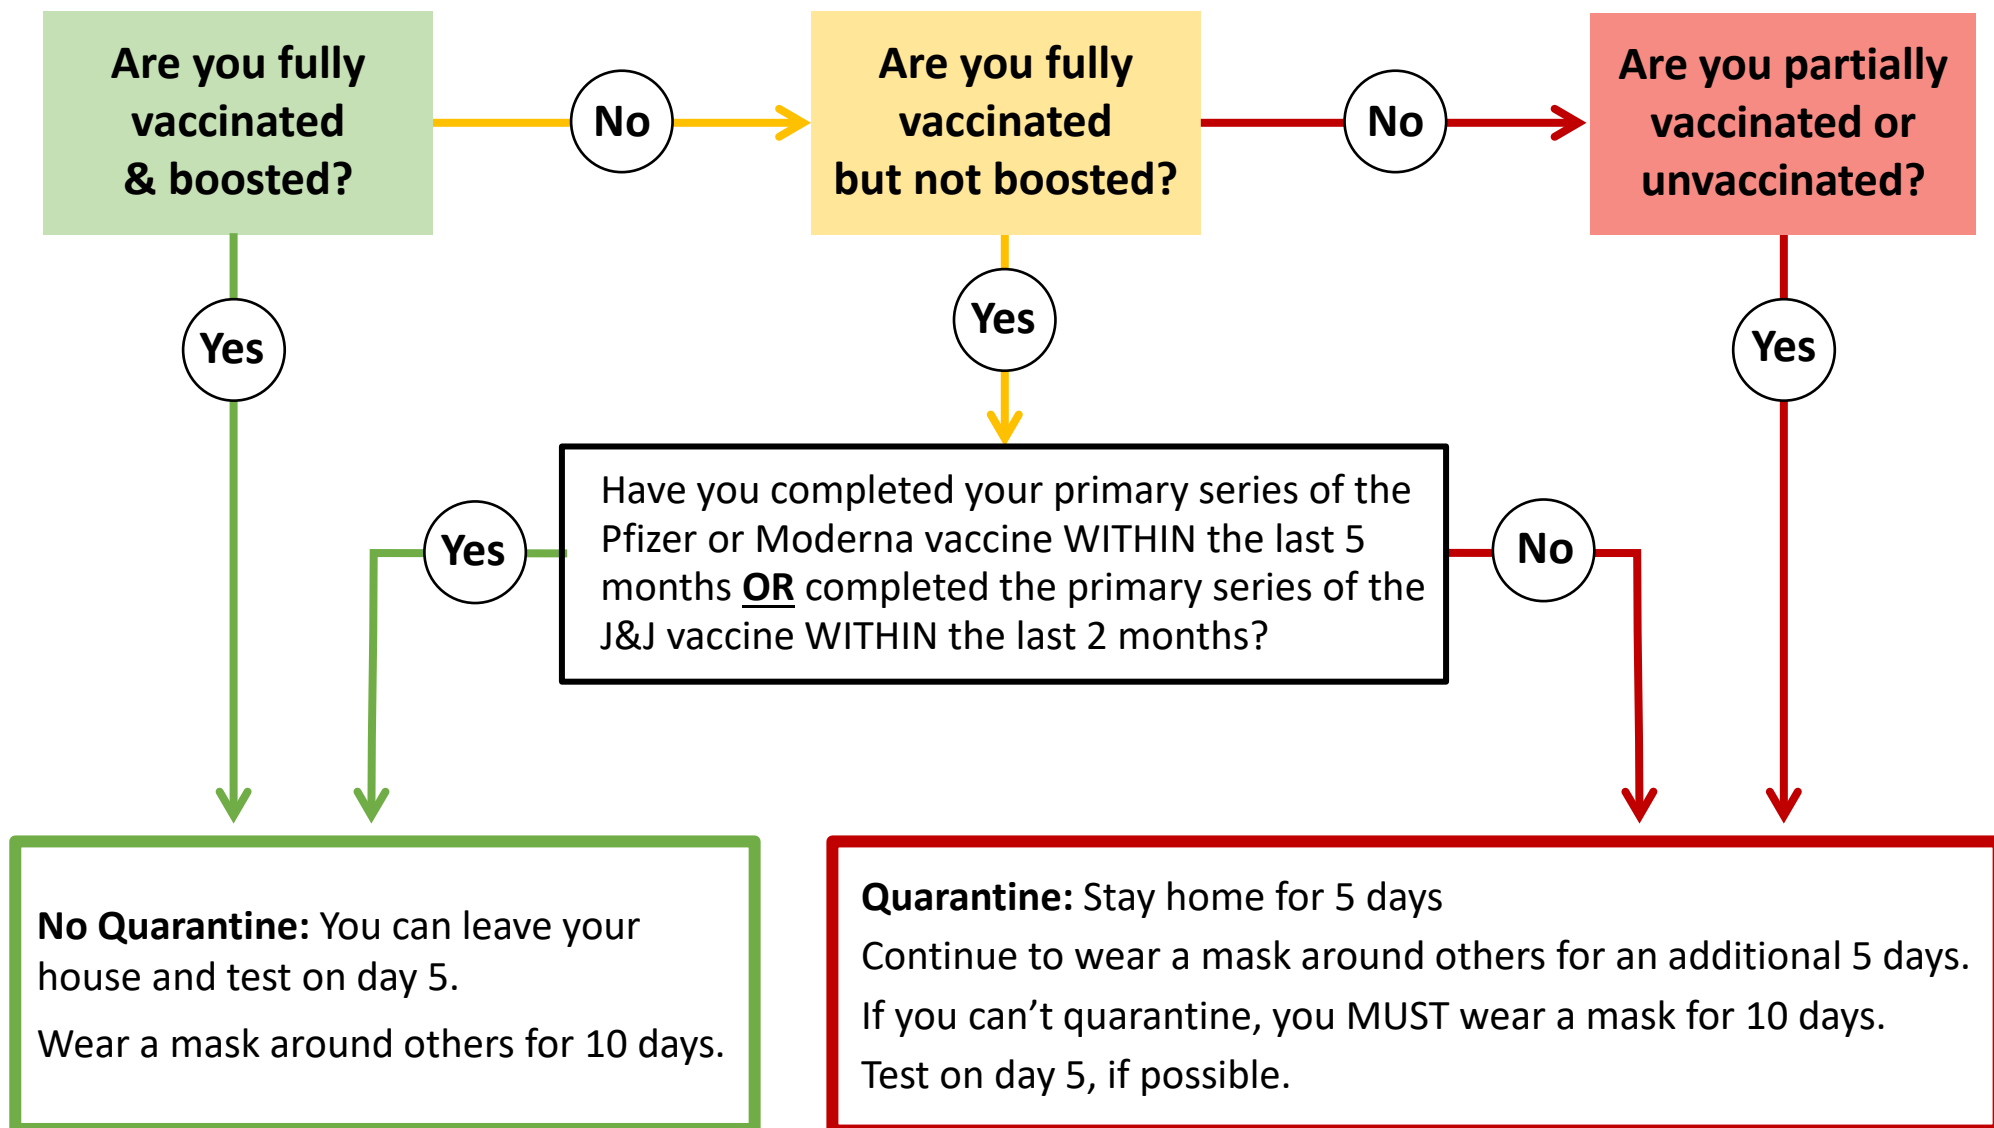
Are you fully vaccinated & boosted?

No

Are you fully vaccinated but not boosted?

No

Are you partially vaccinated or unvaccinated?

Yes

Yes

Yes

Have you completed your primary series of the Pfizer or Moderna vaccine WITHIN the last 5 months OR completed the primary series of the J&J vaccine WITHIN the last 2 months?

Yes

No

No Quarantine: You can leave your house and test on day 5.

Wear a mask around others for 10 days.

Quarantine: Stay home for 5 days

Continue to wear a mask around others for an additional 5 days.

If you can't quarantine, you MUST wear a mask for 10 days.

Test on day 5, if possible.